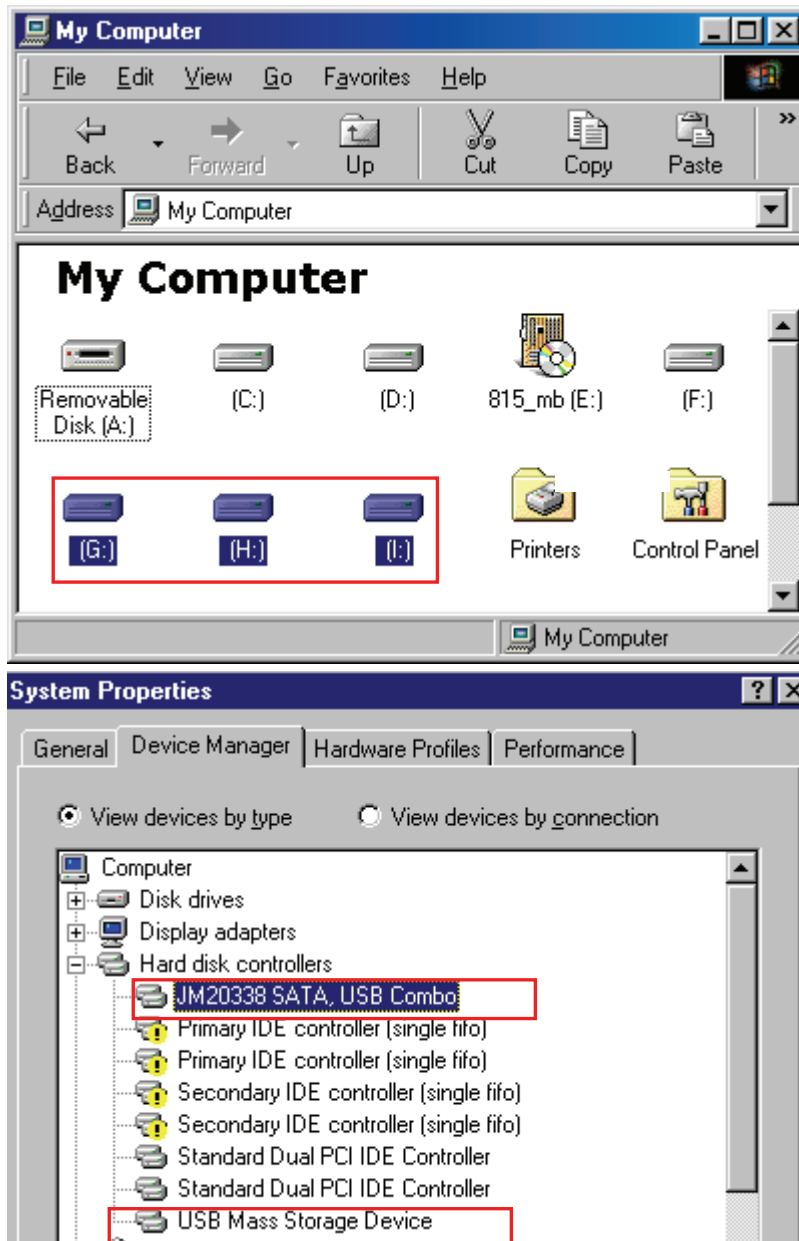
My Computer

File Edit View Go Favorites Help

Back Forward Up Cut Copy Paste

Address My Computer

My Computer

Removable Disk (A:)
(C:)
(D:)
815_mb (E:)
(F:)
(G:)
(H:)
(I:)
Printers
Control Panel

My Computer

System Properties

General Device Manager Hardware Profiles Performance

View devices by type View devices by connection

Computer
Disk drives
Display adapters
Hard disk controllers
JM20338 SATA, USB Combo
Primary IDE controller (single fifo)
Primary IDE controller (single fifo)
Secondary IDE controller (single fifo)
Secondary IDE controller (single fifo)
Standard Dual PCI IDE Controller
Standard Dual PCI IDE Controller
USB Mass Storage Device